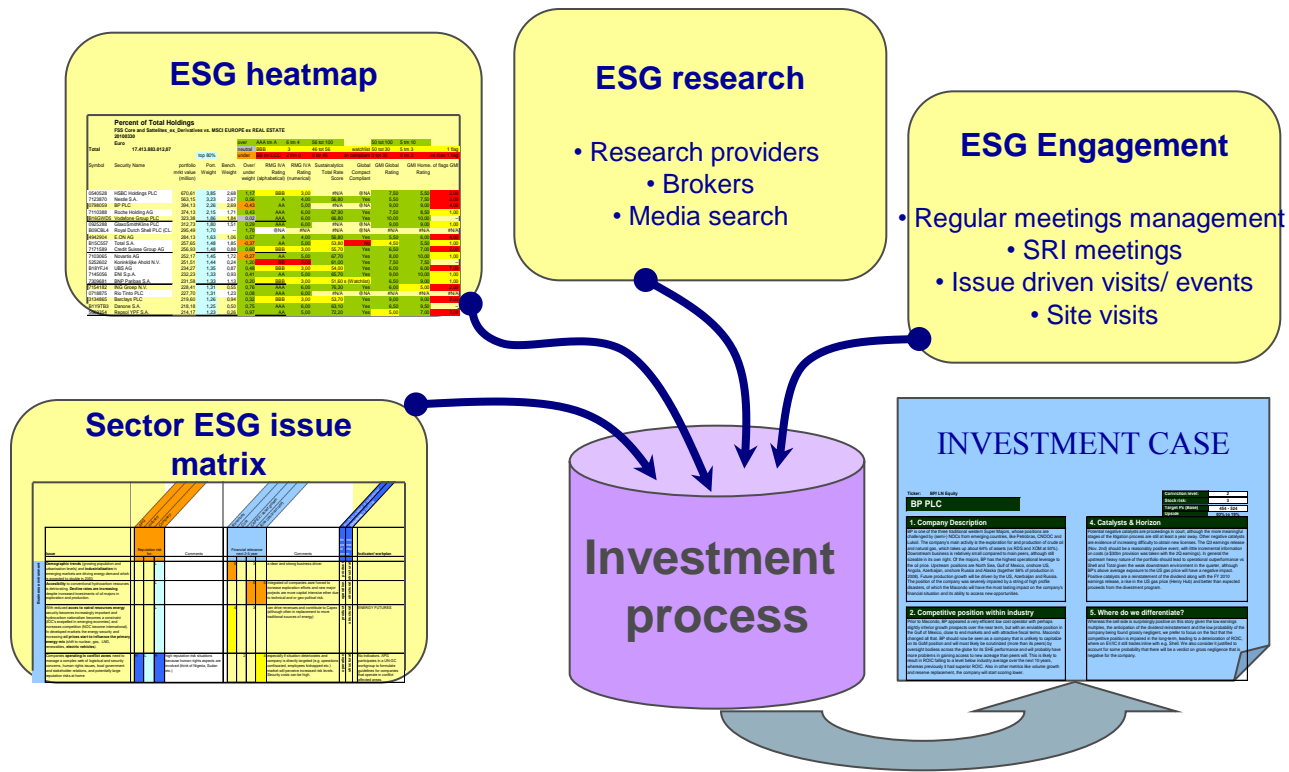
ESG heatmap

Percent of Total Holdings
FSS Core and Satellites_ex_Derivatives vs. MSCI EUROPE ex REAL ESTATE
Euro
Total 17.413.883.812,07

ESG research

• Research providers
• Brokers
• Media search

ESG Engagement

• Regular meetings management
• SRI meetings
• Issue driven visits/ events
• Site visits

Sector ESG issue matrix

INVESTMENT CASE

BP PLC

1. Company Description

2. Competitive position within industry

4. Catalysts & Horizon

5. Where do we differentiate?

Investment process